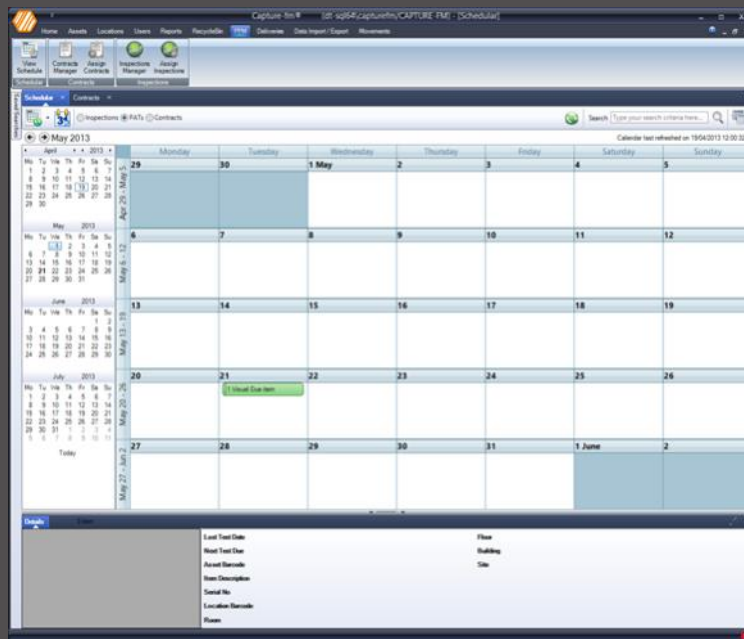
Capture fm® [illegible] CAPTURE FM] - [Schedular]

Home Assets Locations Users Reports Recyclebin PPM Deliveries Data Import / Export Movements

View Schedule
Schedule
Contracts Manager
Assign Contracts
Contracts
Inspections Manager
Assign Inspections
Inspections

Schedular Contracts

Inspections PATs Contracts

Search Type your search criteria here...

May 2013

Calendar last refreshed on 19/04/2013 12:00

April 2013
Mo Tu We Th Fr Sa Su
1 2 3 4 5 6 7
8 9 10 11 12 13 14
15 16 17 18 19 20 21
22 23 24 25 26 27 28
29 30

May 2013
Mo Tu We Th Fr Sa Su
1 2 3 4 5
6 7 8 9 10 11 12
13 14 15 16 17 18 19
20 21 22 23 24 25 26
27 28 29 30 31

June 2013
Mo Tu We Th Fr Sa Su
1 2
3 4 5 6 7 8 9
10 11 12 13 14 15 16
17 18 19 20 21 22 23
24 25 26 27 28 29 30

July 2013
Mo Tu We Th Fr Sa Su
1 2 3 4 5 6 7
8 9 10 11 12 13 14
15 16 17 18 19 20 21
22 23 24 25 26 27 28
29 30 31 1 2 3 4
5 6 7 8 9 10 11

Today

| | Monday | Tuesday | Wednesday | Thursday | Friday | Saturday | Sunday |
|---|---|---|---|---|---|---|---|
| Apr 29 - May 5 | 29 | 30 | 1 May | 2 | 3 | 4 | 5 |
| May 6 - 12 | 6 | 7 | 8 | 9 | 10 | 11 | 12 |
| May 13 - 19 | 13 | 14 | 15 | 16 | 17 | 18 | 19 |
| May 20 - 26 | 20 | 21 1 Visual Due item | 22 | 23 | 24 | 25 | 26 |
| May 27 - Jun 2 | 27 | 28 | 29 | 30 | 31 | 1 June | 2 |

Details

Last Test Date
Next Test Due
Asset Barcode
Item Description
Serial No
Location Barcode
Room

Floor
Building
Site